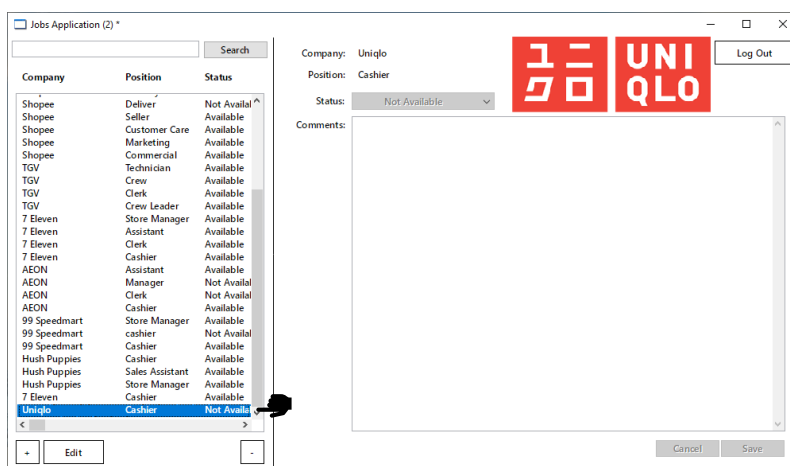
Jobs Application (2) *

Search

| Company | Position | Status |
|---|---|---|
| Shopee | Deliver | Not Availal |
| Shopee | Seller | Available |
| Shopee | Customer Care | Available |
| Shopee | Marketing | Available |
| Shopee | Commercial | Available |
| TGV | Technician | Available |
| TGV | Crew | Available |
| TGV | Clerk | Available |
| TGV | Crew Leader | Available |
| 7 Eleven | Store Manager | Available |
| 7 Eleven | Assistant | Available |
| 7 Eleven | Clerk | Available |
| 7 Eleven | Cashier | Available |
| AEON | Assistant | Available |
| AEON | Manager | Not Availal |
| AEON | Clerk | Not Availal |
| AEON | Cashier | Available |
| 99 Speedmart | Store Manager | Available |
| 99 Speedmart | cashier | Not Availal |
| 99 Speedmart | Cashier | Available |
| Hush Puppies | Cashier | Available |
| Hush Puppies | Sales Assistant | Available |
| Hush Puppies | Store Manager | Available |
| 7 Eleven | Cashier | Available |
| Uniqlo | Cashier | Not Availal |

+ Edit -

Company: Uniqlo
Position: Cashier
Status: Not Available
Comments:

ユニクロ UNI QLO

Log Out

Cancel Save